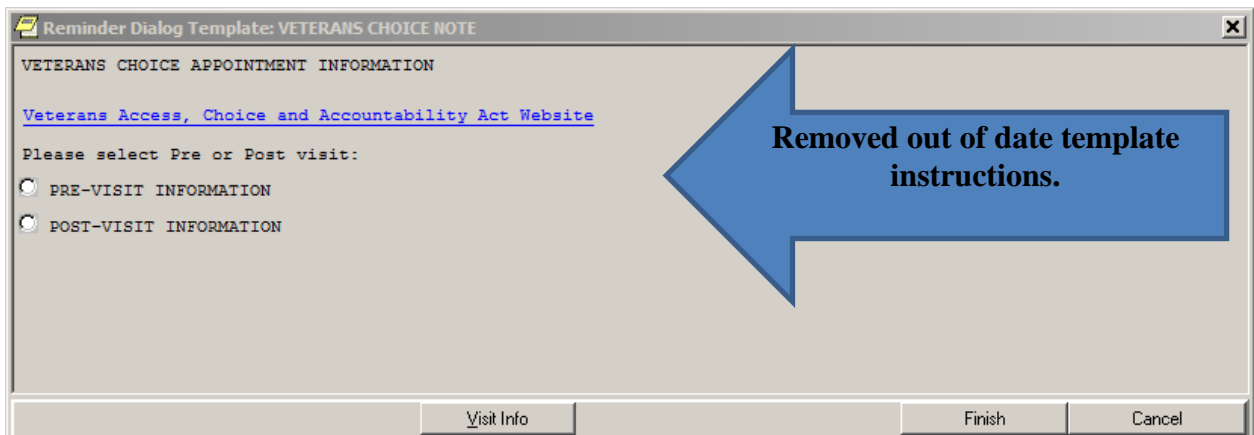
Reminder Dialog Template: VETERANS CHOICE NOTE

VETERANS CHOICE APPOINTMENT INFORMATION

Veterans Access, Choice and Accountability Act Website

Please select Pre or Post visit:

PRE-VISIT INFORMATION

POST-VISIT INFORMATION

Removed out of date template instructions.

Visit Info

Finish

Cancel